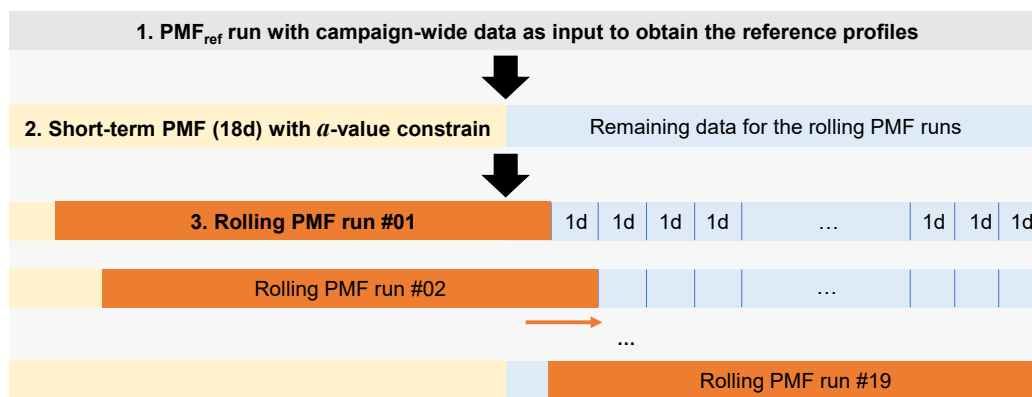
1. PMF$_{ref}$ run with campaign-wide data as input to obtain the reference profiles

2. Short-term PMF (18d) with $a$-value constrain

Remaining data for the rolling PMF runs

3. Rolling PMF run #01

1d 1d 1d 1d … 1d 1d 1d

Rolling PMF run #02

…

…

Rolling PMF run #19